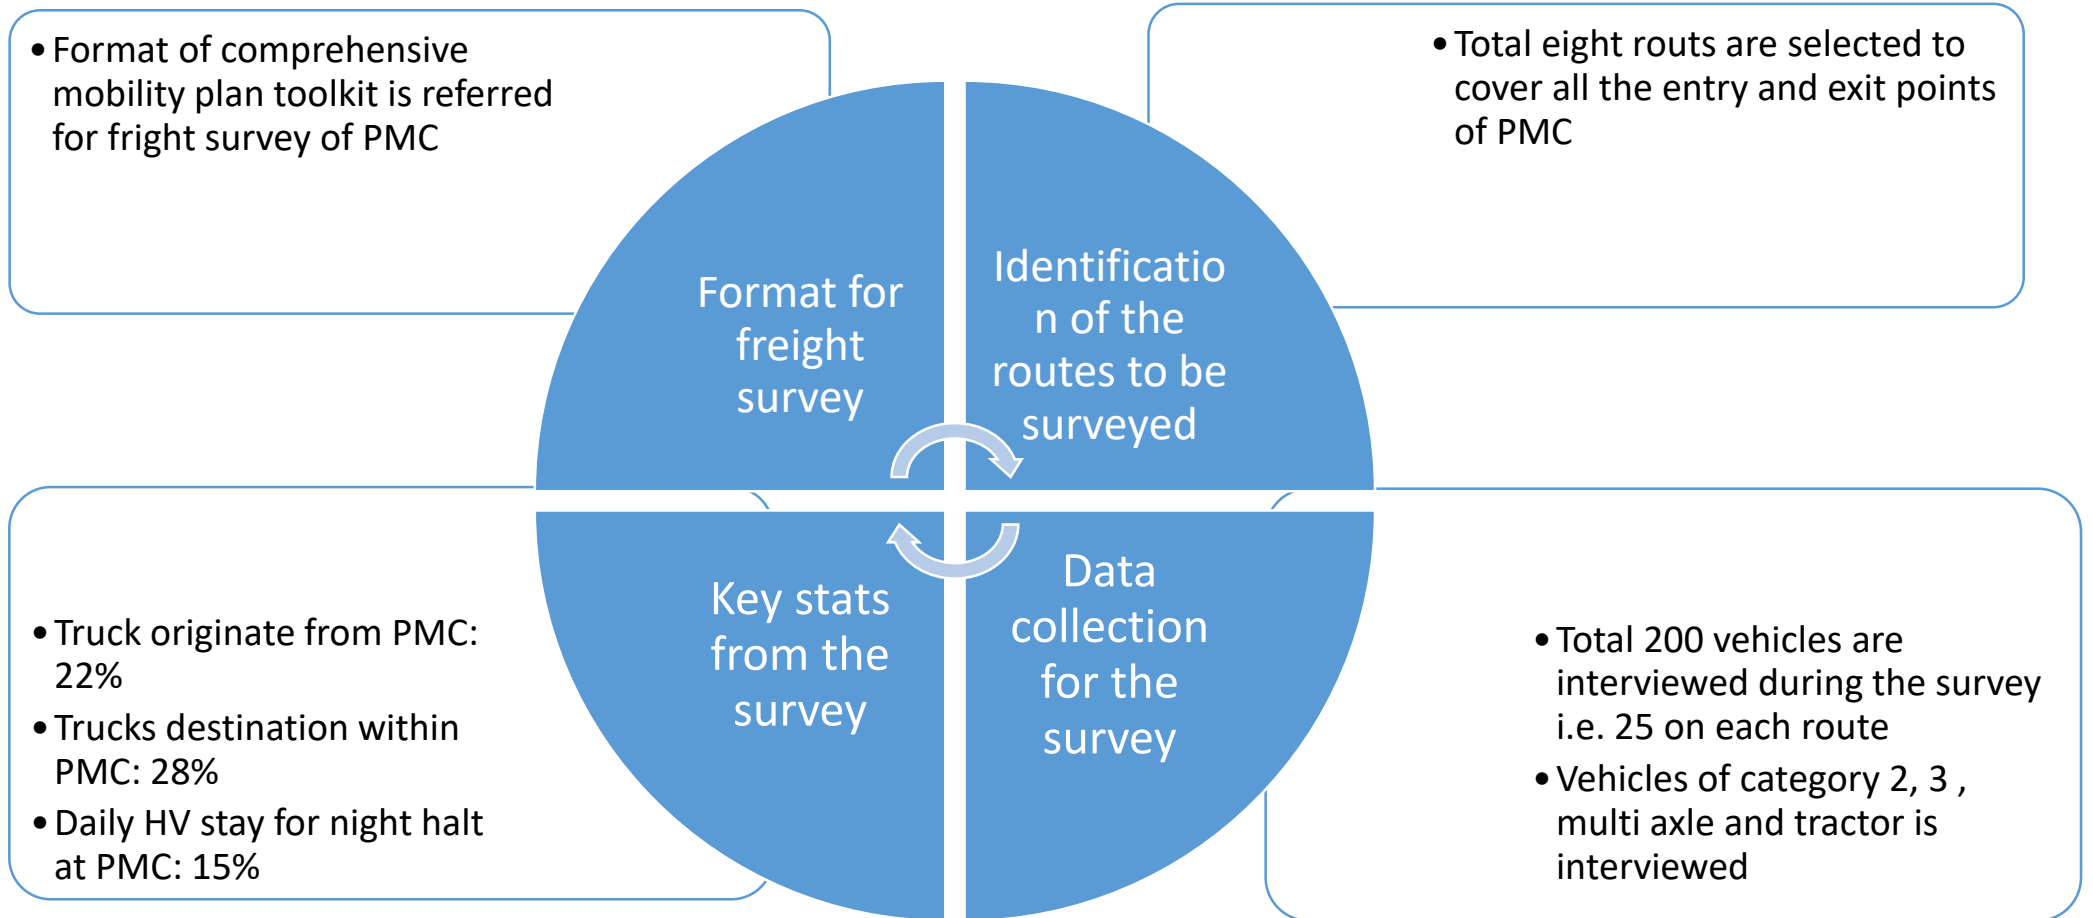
• Format of comprehensive mobility plan toolkit is referred for fright survey of PMC

• Total eight routs are selected to cover all the entry and exit points of PMC

Format for freight survey

Identificatio n of the routes to be surveyed

Key stats from the survey

Data collection for the survey

• Truck originate from PMC: 22%
• Trucks destination within PMC: 28%
• Daily HV stay for night halt at PMC: 15%

• Total 200 vehicles are interviewed during the survey i.e. 25 on each route
• Vehicles of category 2, 3 , multi axle and tractor is interviewed